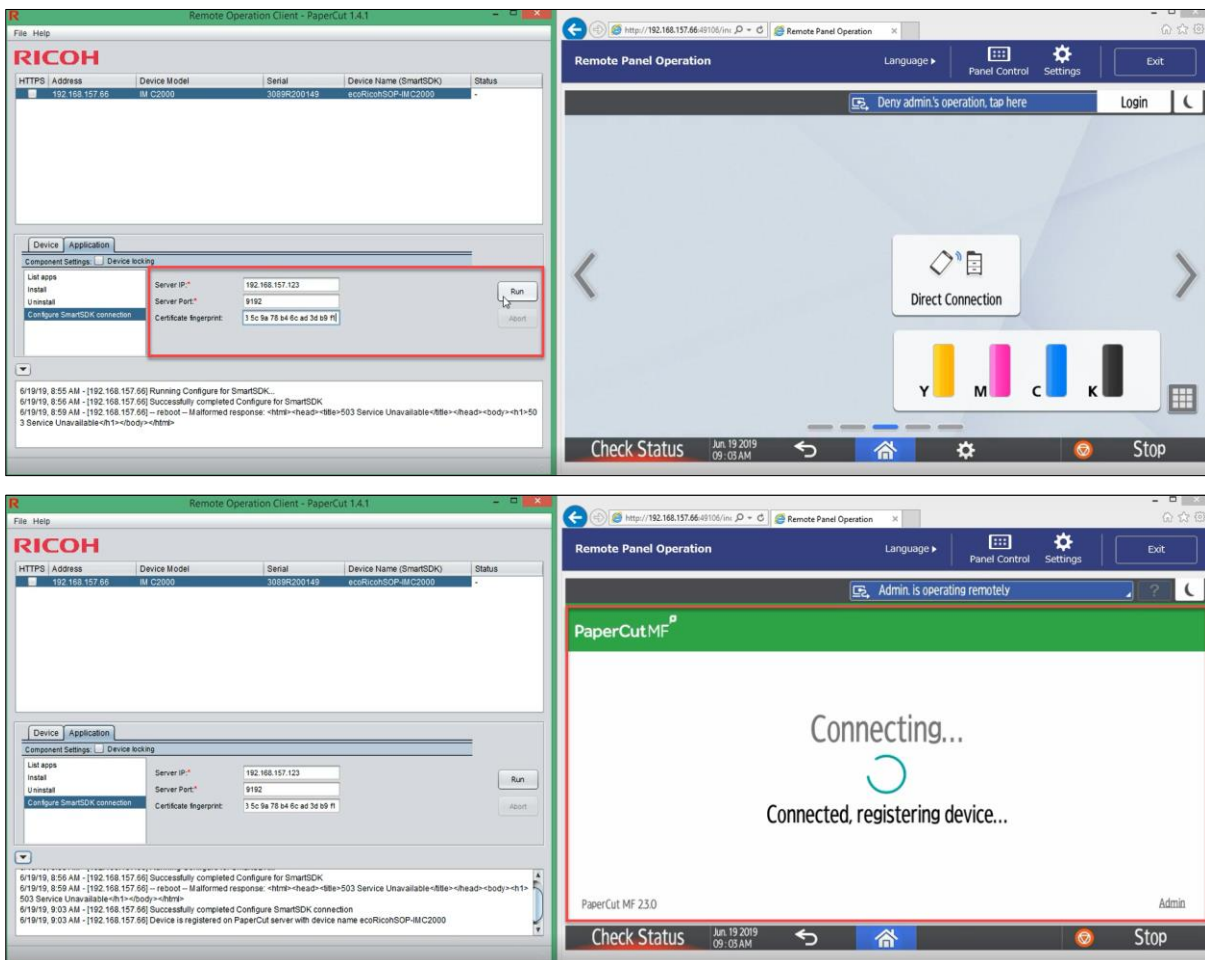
Remote Operation Client - PaperCut 1.4.1

File Help

RICOH

| HTTPS | Address | Device Model | Serial | Device Name (SmartSDK) | Status |
|---|---|---|---|---|---|
| | 192.168.157.66 | IM C2000 | 3089R200149 | ecoRicohSOP-IMC2000 | - |

Device Application

Component Settings: Device locking

List apps
Install
Uninstall
Configure SmartSDK connection

Server IP:* 192.168.157.123
Server Port:* 9192
Certificate fingerprint: 3 5c 9a 78 b4 6c ad 3d b9 f1

Run
Abort

6/19/19, 8:55 AM - [192.168.157.66] Running Configure for SmartSDK...
6/19/19, 8:56 AM - [192.168.157.66] Successfully completed Configure for SmartSDK
6/19/19, 8:59 AM - [192.168.157.66] -- reboot -- Malformed response: <html><head><title>503 Service Unavailable</title></head><body><h1>503 Service Unavailable</h1></body></html>

http://192.168.157.66:49106/inv Remote Panel Operation

Remote Panel Operation Language ▸ Panel Control Settings Exit

Deny admin.'s operation, tap here Login

Direct Connection

Y M C K

Check Status Jun. 19 2019 09:03AM Stop

Remote Operation Client - PaperCut 1.4.1

File Help

RICOH

| HTTPS | Address | Device Model | Serial | Device Name (SmartSDK) | Status |
|---|---|---|---|---|---|
| | 192.168.157.66 | IM C2000 | 3089R200149 | ecoRicohSOP-IMC2000 | - |

Device Application

Component Settings: Device locking

List apps
Install
Uninstall
Configure SmartSDK connection

Server IP:* 192.168.157.123
Server Port:* 9192
Certificate fingerprint: 3 5c 9a 78 b4 6c ad 3d b9 f1

Run
Abort

6/19/19, 8:56 AM - [192.168.157.66] Successfully completed Configure for SmartSDK
6/19/19, 8:59 AM - [192.168.157.66] -- reboot -- Malformed response: <html><head><title>503 Service Unavailable</title></head><body><h1>503 Service Unavailable</h1></body></html>
6/19/19, 9:03 AM - [192.168.157.66] Successfully completed Configure SmartSDK connection
6/19/19, 9:03 AM - [192.168.157.66] Device is registered on PaperCut server with device name ecoRicohSOP-IMC2000

http://192.168.157.66:49106/inv Remote Panel Operation

Remote Panel Operation Language ▸ Panel Control Settings Exit

Admin. is operating remotely ?

PaperCut MF

Connecting...

Connected, registering device...

PaperCut MF 23.0 Admin

Check Status Jun. 19 2019 09:03AM Stop